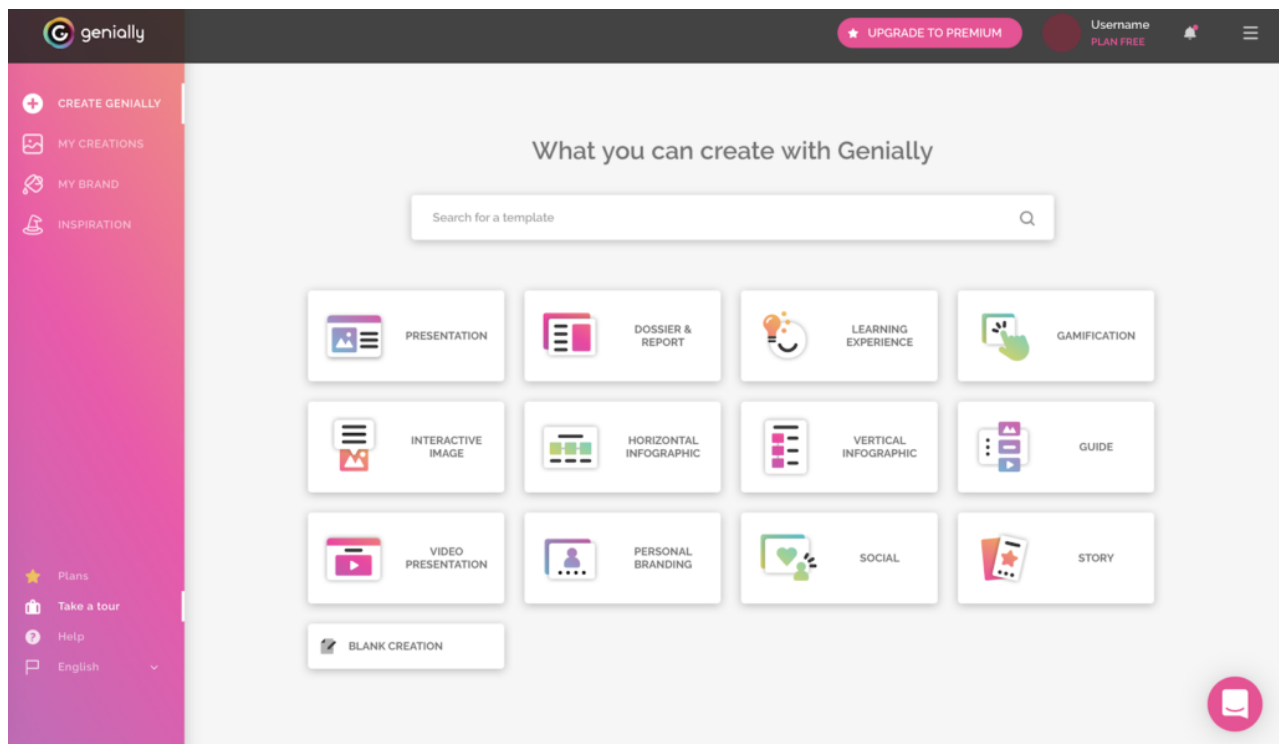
genially

UPGRADE TO PREMIUM

Username
PLAN FREE

CREATE GENIALLY
MY CREATIONS
MY BRAND
INSPIRATION

What you can create with Genially

Search for a template

PRESENTATION
DOSSIER & REPORT
LEARNING EXPERIENCE
GAMIFICATION
INTERACTIVE IMAGE
HORIZONTAL INFOGRAPHIC
VERTICAL INFOGRAPHIC
GUIDE
VIDEO PRESENTATION
PERSONAL BRANDING
SOCIAL
STORY
BLANK CREATION

Plans
Take a tour
Help
English